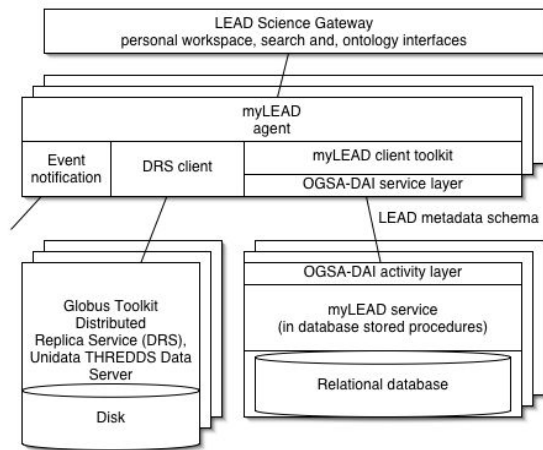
LEAD Science Gateway
personal workspace, search and, ontology interfaces

myLEAD
agent

Event notification

DRS client

myLEAD client toolkit

OGSA-DAI service layer

LEAD metadata schema

Globus Toolkit Distributed Replica Service (DRS), Unidata THREDDS Data Server

Disk

OGSA-DAI activity layer

myLEAD service
(in database stored procedures)

Relational database